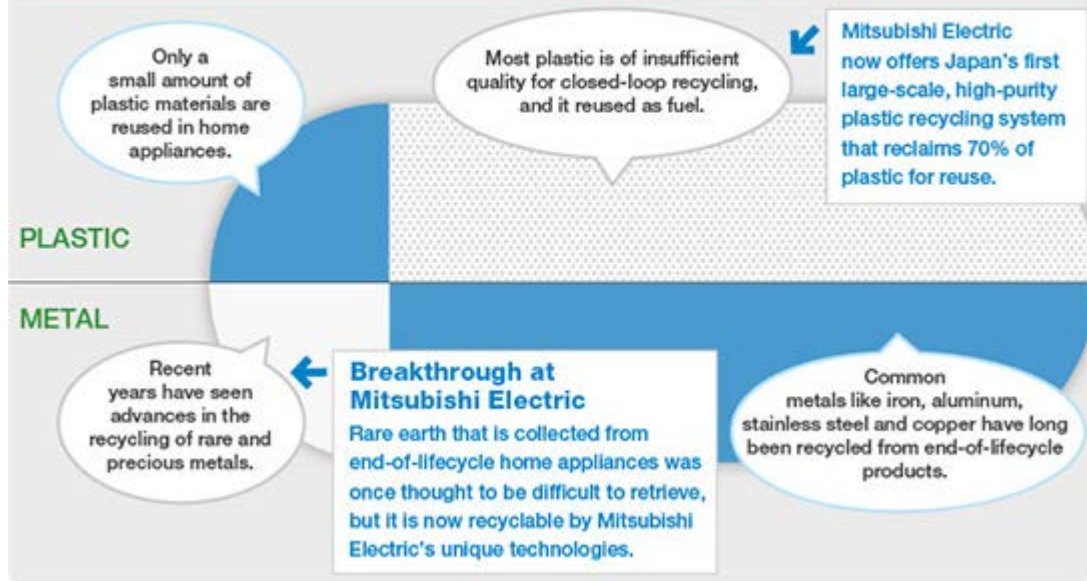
Only a small amount of plastic materials are reused in home appliances.

Most plastic is of insufficient quality for closed-loop recycling, and it reused as fuel.

Mitsubishi Electric now offers Japan's first large-scale, high-purity plastic recycling system that reclaims 70% of plastic for reuse.

PLASTIC

METAL

Recent years have seen advances in the recycling of rare and precious metals.

Breakthrough at Mitsubishi Electric

Rare earth that is collected from end-of-lifecycle home appliances was once thought to be difficult to retrieve, but it is now recyclable by Mitsubishi Electric's unique technologies.

Common metals like iron, aluminum, stainless steel and copper have long been recycled from end-of-lifecycle products.